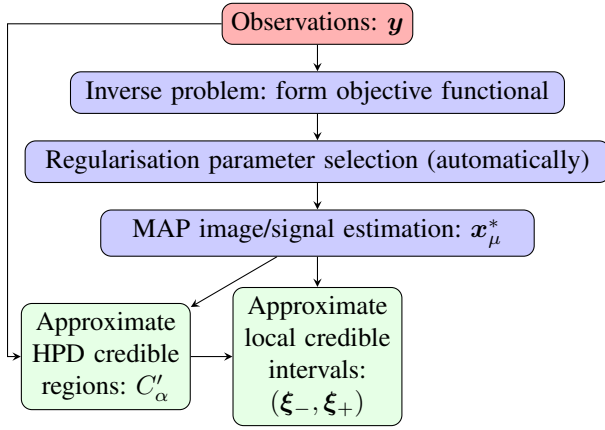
Observations: $\boldsymbol{y}$

Inverse problem: form objective functional

Regularisation parameter selection (automatically)

MAP image/signal estimation: $\boldsymbol{x}_\mu^*$

Approximate HPD credible regions: $C'_\alpha$

Approximate local credible intervals: $(\boldsymbol{\xi}_-, \boldsymbol{\xi}_+)$